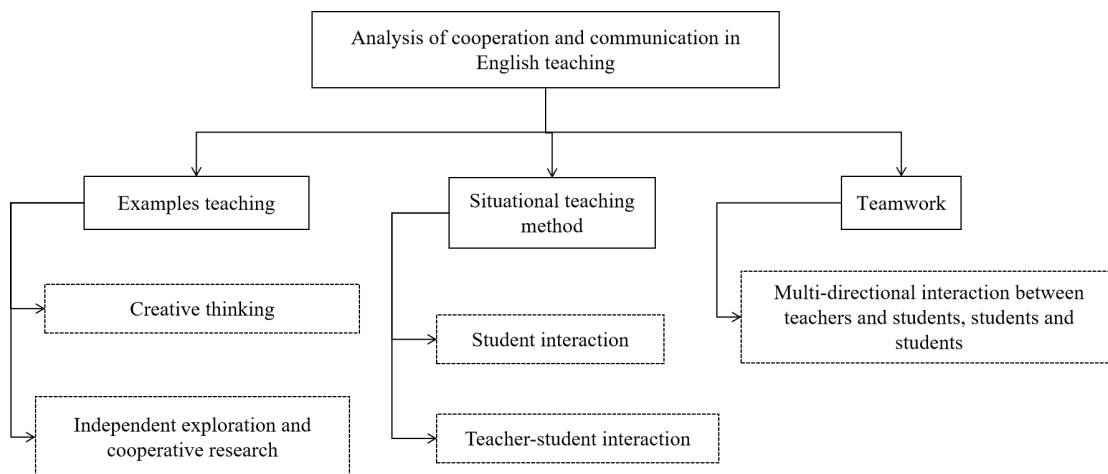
Analysis of cooperation and communication in English teaching

Examples teaching

Creative thinking

Independent exploration and cooperative research

Situational teaching method

Student interaction

Teacher-student interaction

Teamwork

Multi-directional interaction between teachers and students, students and students